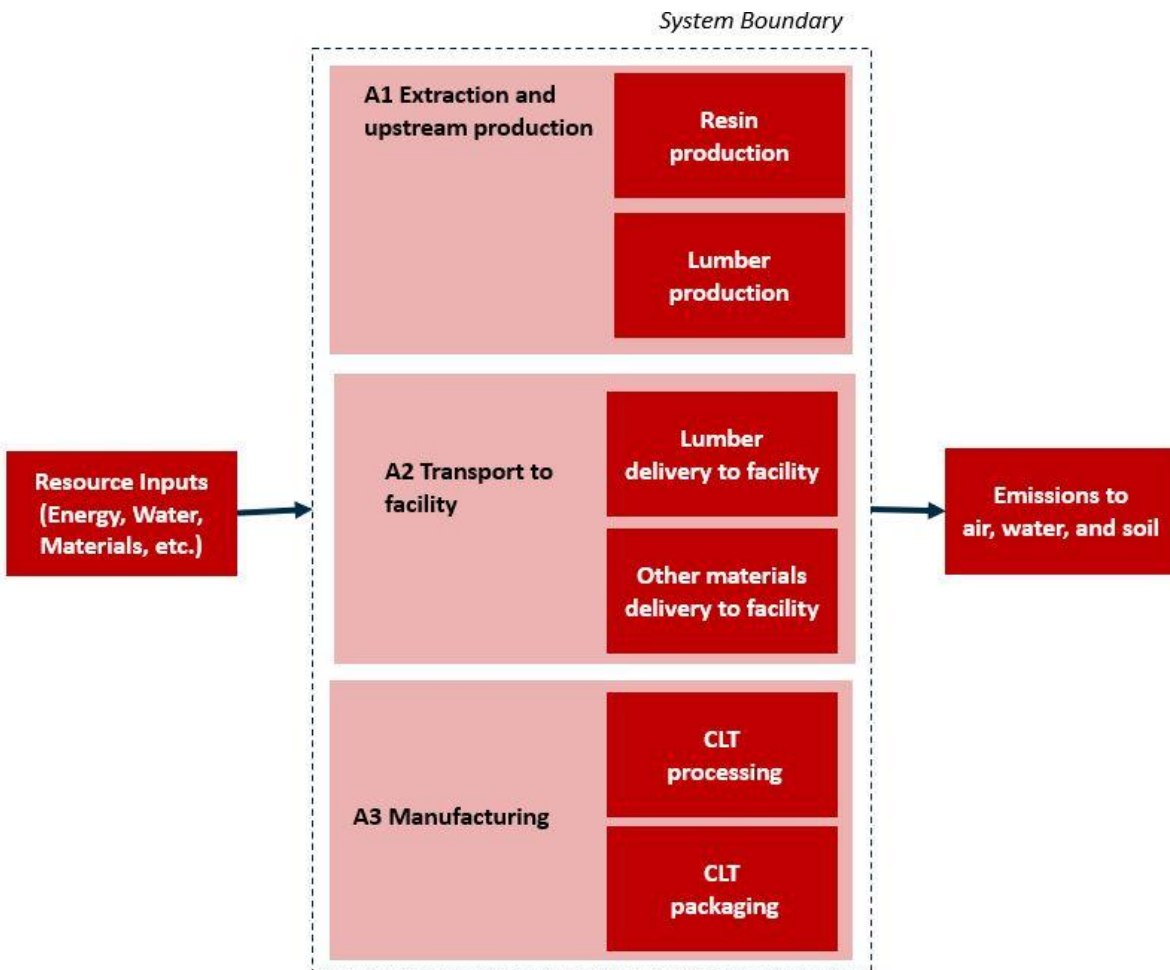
System Boundary

Resource Inputs (Energy, Water, Materials, etc.)

A1 Extraction and upstream production

Resin production

Lumber production

A2 Transport to facility

Lumber delivery to facility

Other materials delivery to facility

A3 Manufacturing

CLT processing

CLT packaging

Emissions to air, water, and soil